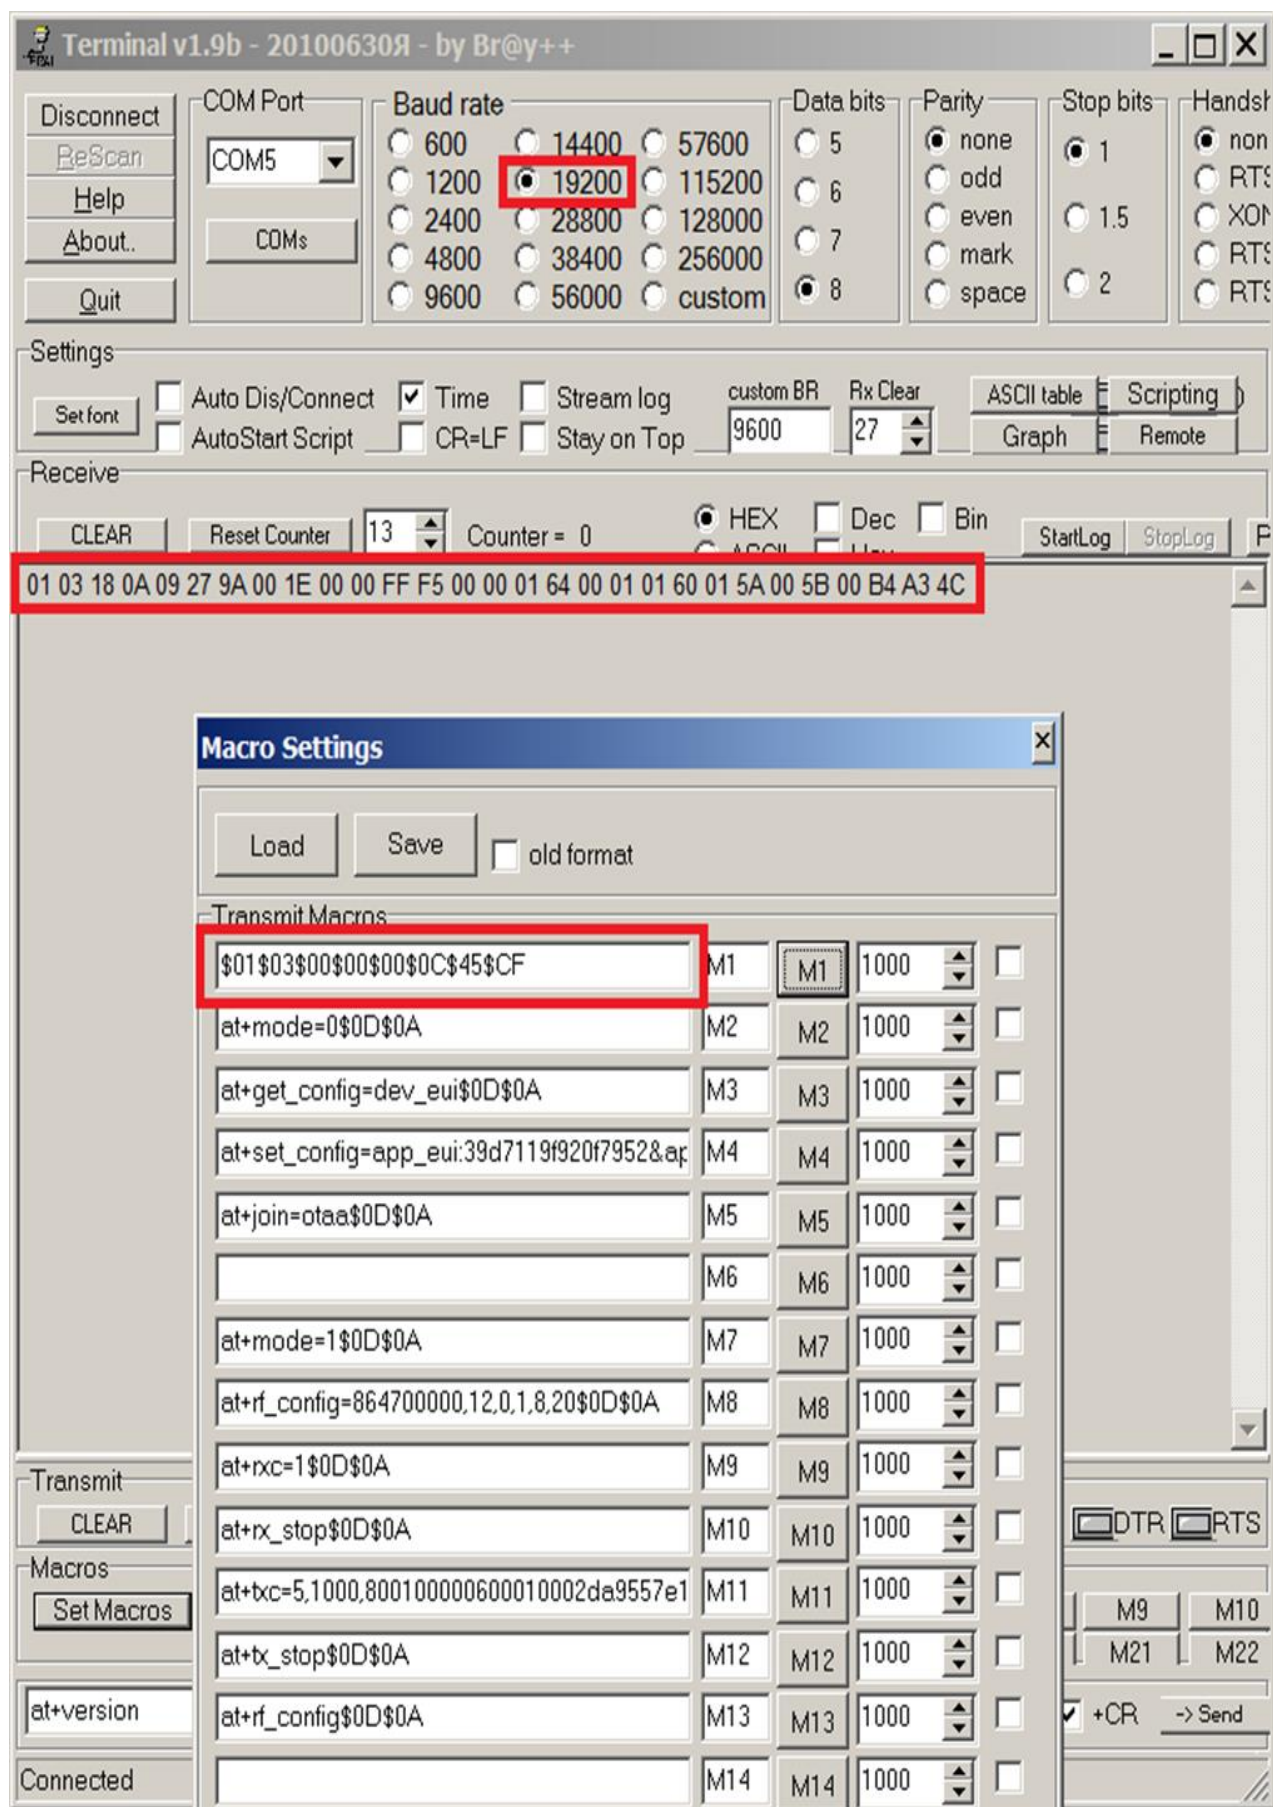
Terminal v1.9b - 20100630Я - by Br@y++

Disconnect
ReScan
Help
About..
Quit

COM Port
COM5
COMs

Baud rate
600
1200
2400
4800
9600
14400
19200
28800
38400
56000
57600
115200
128000
256000
custom

Data bits
5
6
7
8

Parity
none
odd
even
mark
space

Stop bits
1
1.5
2

Handsh
non
RTS
XON
RTS
RTS

Settings
Set font
Auto Dis/Connect
AutoStart Script
Time
CR=LF
Stream log
Stay on Top
custom BR
9600
Rx Clear
27
ASCII table
Scripting
Graph
Remote

Receive
CLEAR
Reset Counter
13
Counter = 0
HEX
Dec
Bin
StartLog
StopLog

01 03 18 0A 09 27 9A 00 1E 00 00 FF F5 00 00 01 64 00 01 01 60 01 5A 00 5B 00 B4 A3 4C

Macro Settings
Load
Save
old format
Transmit Macros

| | | | | |
|---|---|---|---|---|
| $01$03$00$00$00$0C$45$CF | M1 | M1 | 1000 | |
| at+mode=0$0D$0A | M2 | M2 | 1000 | |
| at+get_config=dev_eui$0D$0A | M3 | M3 | 1000 | |
| at+set_config=app_eui:39d7119f920f7952&ap | M4 | M4 | 1000 | |
| at+join=otaa$0D$0A | M5 | M5 | 1000 | |
| | M6 | M6 | 1000 | |
| at+mode=1$0D$0A | M7 | M7 | 1000 | |
| at+rf_config=864700000,12,0,1,8,20$0D$0A | M8 | M8 | 1000 | |
| at+rxc=1$0D$0A | M9 | M9 | 1000 | |
| at+rx_stop$0D$0A | M10 | M10 | 1000 | |
| at+txc=5,1000,80010000060001000 2da9557e1 | M11 | M11 | 1000 | |
| at+tx_stop$0D$0A | M12 | M12 | 1000 | |
| at+rf_config$0D$0A | M13 | M13 | 1000 | |
| | M14 | M14 | 1000 | |

Transmit
CLEAR
Macros
Set Macros
at+version
Connected
DTR
RTS
M9
M10
M21
M22
+CR
-> Send